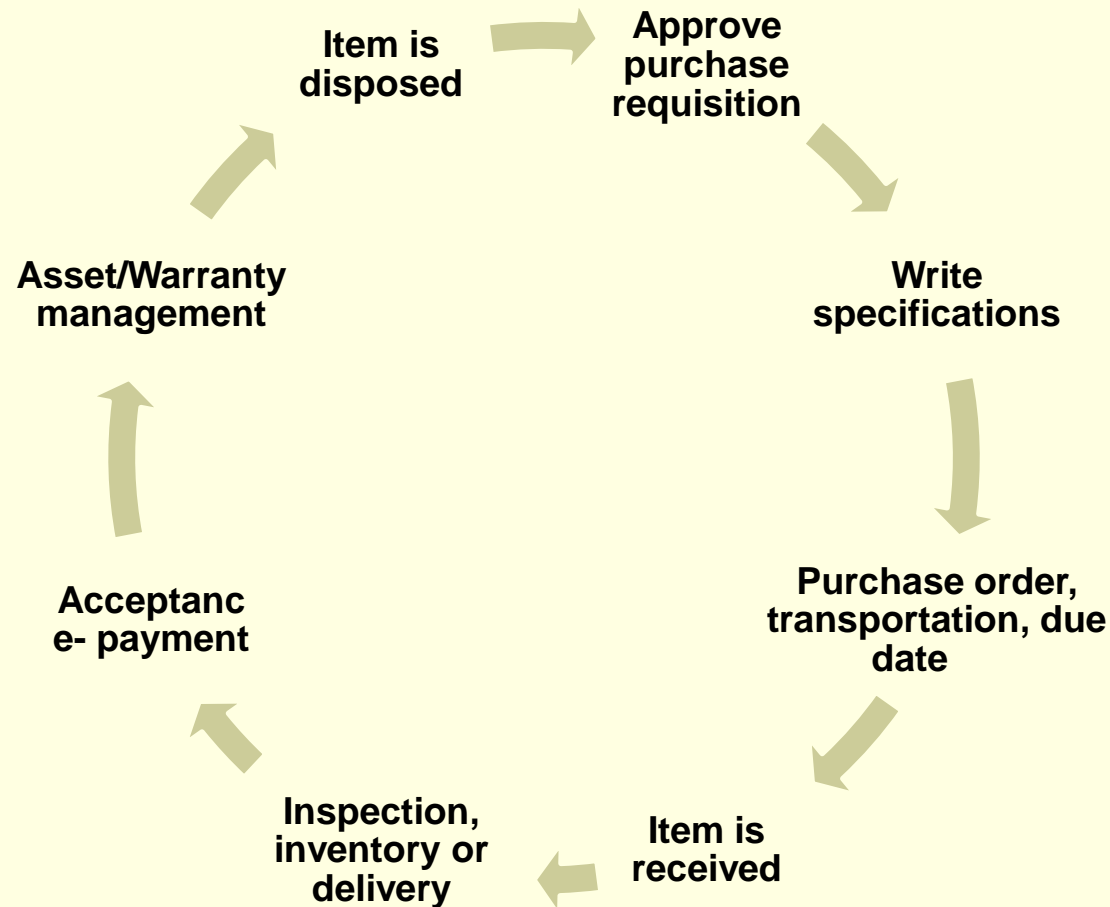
Item is disposed

Approve purchase requisition

Write specifications

Purchase order, transportation, due date

Item is received

Inspection, inventory or delivery

Acceptanc e- payment

Asset/Warranty management